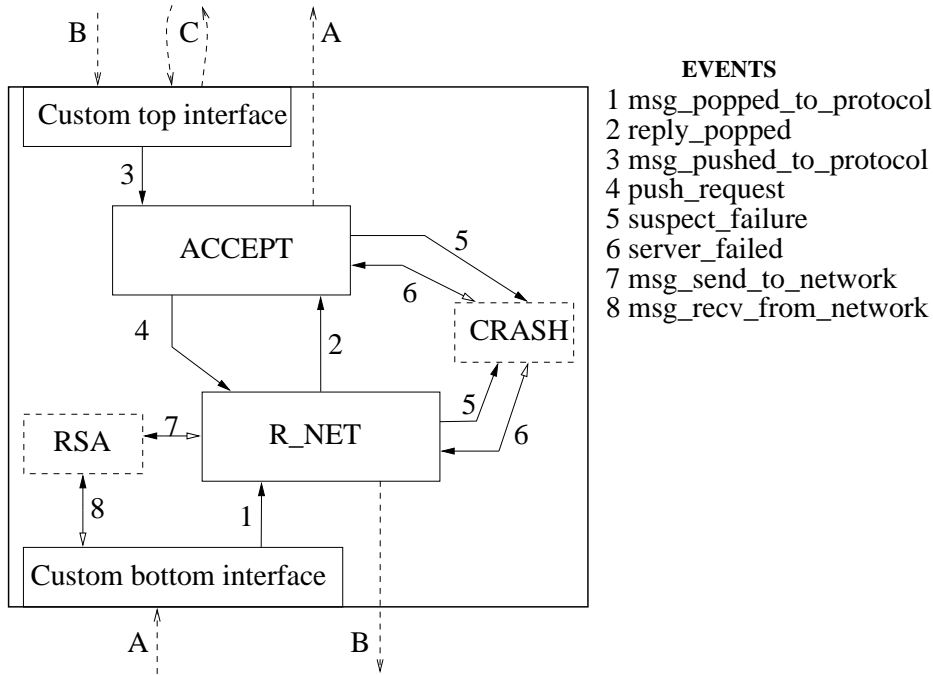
B C A

Custom top interface

3

ACCEPT

5

6

CRASH

4

2

RSA

7

R_NET

5

6

8

1

Custom bottom interface

A B

EVENTS
1 msg_popped_to_protocol
2 reply_popped
3 msg_pushed_to_protocol
4 push_request
5 suspect_failure
6 server_failed
7 msg_send_to_network
8 msg_recv_from_network